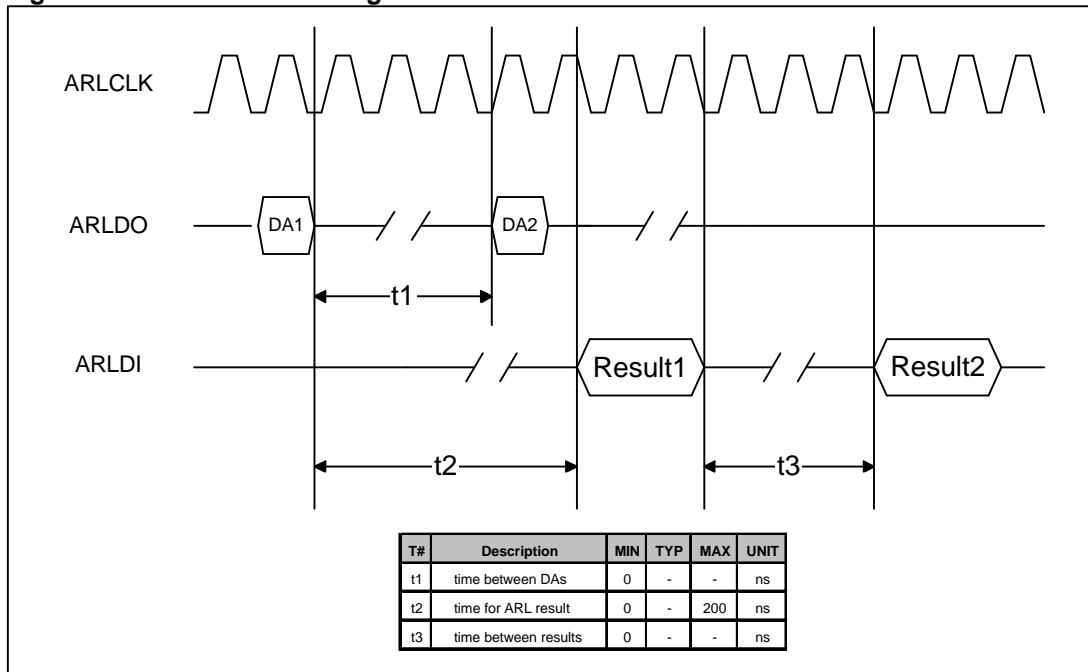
ARLCLK

ARLDO

DA1

DA2

t1

ARLDI

Result1

Result2

t2

t3

| T# | Description | MIN | TYP | MAX | UNIT |
|---|---|---|---|---|---|
| t1 | time between DAs | 0 | - | - | ns |
| t2 | time for ARL result | 0 | - | 200 | ns |
| t3 | time between results | 0 | - | - | ns |